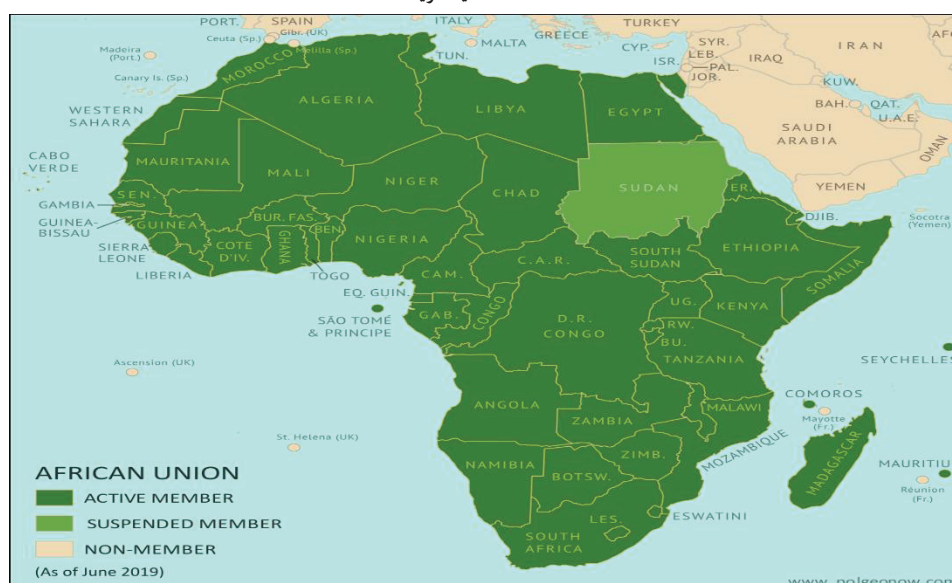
PORT. SPAIN ITALY TURKEY
Gibr. (UK)
Ceuta (Sp.) Melilla (Sp.) MALTA GREECE CYP. SYR. IRAN AFG
Madeira (Port.) TUN. LEB. IRAQ
ISR. PAL. JOR.
Canary Is. (Sp.) MOROCCO KUW.
BAH. QAT.
WESTERN SAHARA ALGERIA LIBYA EGYPT U.A.E.
SAUDI ARABIA
CABO VERDE MAURITANIA OMAN
MALI NIGER SUDAN ER.
CHAD YEMEN
SEN.
GAMBIA DJIB. Socotra (Yemen)
GUINEA-BISSAU GUINEA BUR. FAS. BEN. NIGERIA ETHIOPIA
SIERRA LEONE COTE D'IV. GHANA SOUTH SUDAN
LIBERIA TOGO C.A.R.
CAM.
EQ. GUIN. SOMALIA
KENYA
UG.
SÃO TOMÉ & PRINCIPE GAB. CONGO D.R. CONGO
RW.
BU.
TANZANIA
Ascension (UK) SEYCHELLES
COMOROS
ANGOLA MALAWI
ZAMBIA Mayotte (Fr.)
St. Helena (UK)
ZIMB. MOZAMBIQUE MADAGASCAR MAURITIUS
NAMIBIA BOTSW.
Réunion (Fr.)
LES.
ESWATINI
SOUTH AFRICA
AFRICAN UNION
ACTIVE MEMBER
SUSPENDED MEMBER
NON-MEMBER
(As of June 2019)
www.polgeonow.com